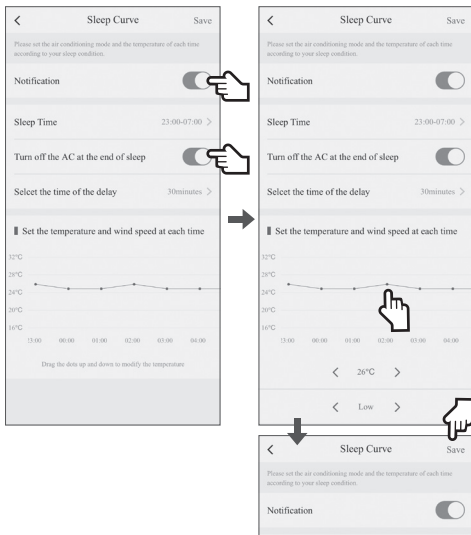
<
Sleep Curve
Save

Please set the air conditioning mode and the temperature of each time according to your sleep condition.

Notification

Sleep Time
23:00-07:00 >

Turn off the AC at the end of sleep

Select the time of the delay
30minutes >

Set the temperature and wind speed at each time

32°C
28°C
24°C
20°C
16°C
23:00 00:00 01:00 02:00 03:00 04:00

Drag the dots up and down to modify the temperature

<
Sleep Curve
Save

Please set the air conditioning mode and the temperature of each time according to your sleep condition.

Notification

Sleep Time
23:00-07:00 >

Turn off the AC at the end of sleep

Select the time of the delay
30minutes >

Set the temperature and wind speed at each time

32°C
28°C
24°C
20°C
16°C
23:00 00:00 01:00 02:00 03:00 04:00

< 26°C >

< Low >

<
Sleep Curve
Save

Please set the air conditioning mode and the temperature of each time according to your sleep condition.

Notification